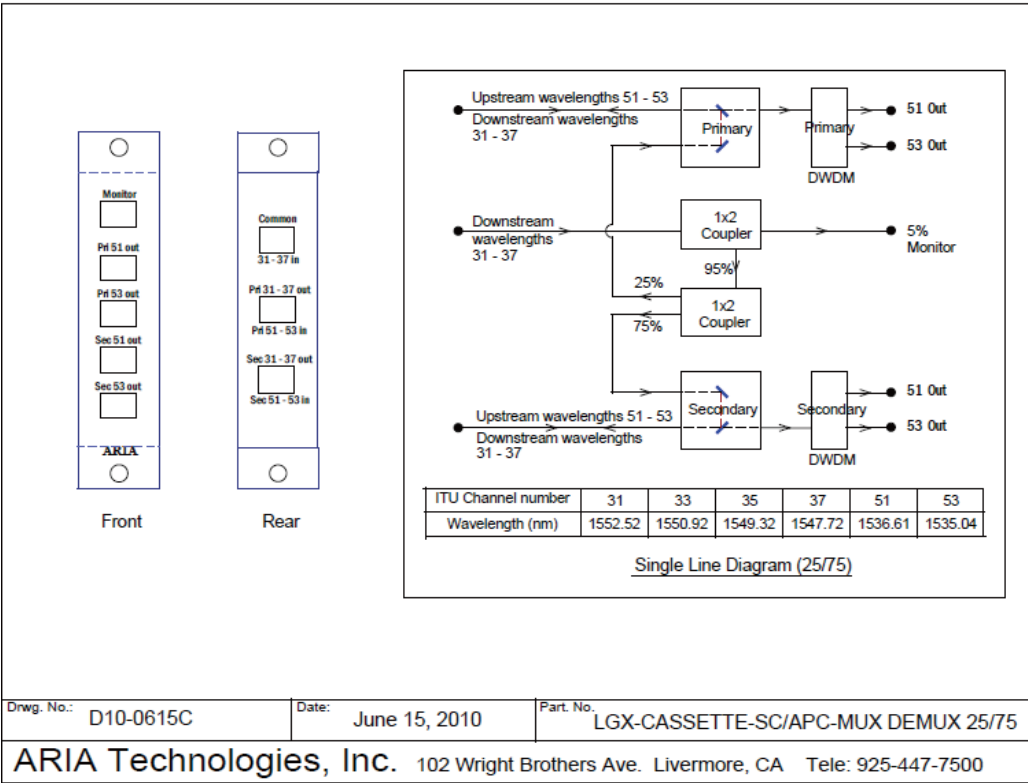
Monitor

Pri 51 out

Pri 53 out

Sec 51 out

Sec 53 out

ARIA

Front

Common

31 - 37 in

Pri 31 - 37 out

Pri 51 - 53 in

Sec 31 - 37 out

Sec 51 - 53 in

Rear

Upstream wavelengths 51 - 53
Downstream wavelengths
31 - 37

Primary

Primary

DWDM

51 Out

53 Out

Downstream
wavelengths
31 - 37

1x2
Coupler

5%
Monitor

95%

25%

1x2
Coupler

75%

Secondary

Secondary

DWDM

51 Out

53 Out

Upstream wavelengths 51 - 53
Downstream wavelengths
31 - 37

| ITU Channel number | 31 | 33 | 35 | 37 | 51 | 53 |
|---|---|---|---|---|---|---|
| Wavelength (nm) | 1552.52 | 1550.92 | 1549.32 | 1547.72 | 1536.61 | 1535.04 |

Single Line Diagram (25/75)

Drwg. No.: D10-0615C

Date: June 15, 2010

Part. No. LGX-CASSETTE-SC/APC-MUX DEMUX 25/75

ARIA Technologies, Inc. 102 Wright Brothers Ave. Livermore, CA Tele: 925-447-7500